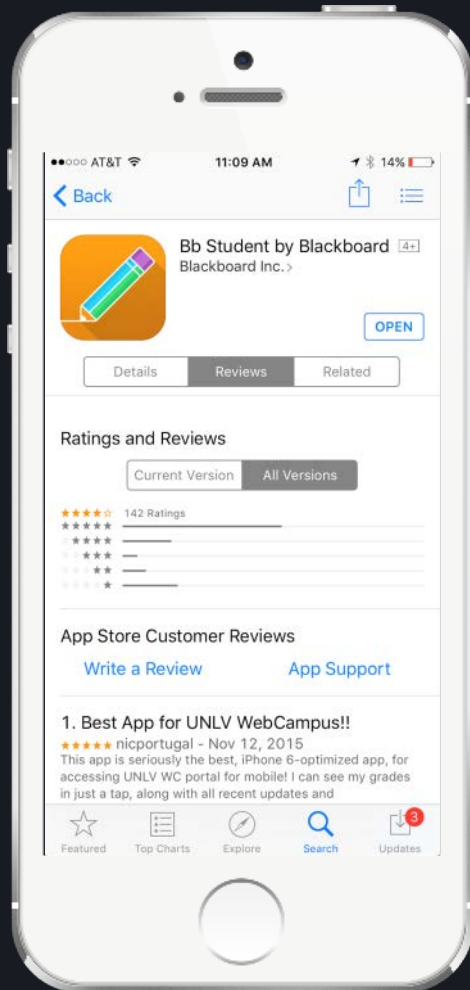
●●○○○ AT&T 11:09 AM 14%

Back

Bb Student by Blackboard 4+
Blackboard Inc. >

OPEN

Details | Reviews | Related

Ratings and Reviews

Current Version | All Versions

★★★★☆ 142 Ratings
★★★★★
★★★★
★★★
★★
★

App Store Customer Reviews

Write a Review App Support

1. Best App for UNLV WebCampus!!
★★★★★ nicportugal - Nov 12, 2015
This app is seriously the best, iPhone 6-optimized app, for accessing UNLV WC portal for mobile! I can see my grades in just a tap, along with all recent updates and

Featured Top Charts Explore Search 3 Updates